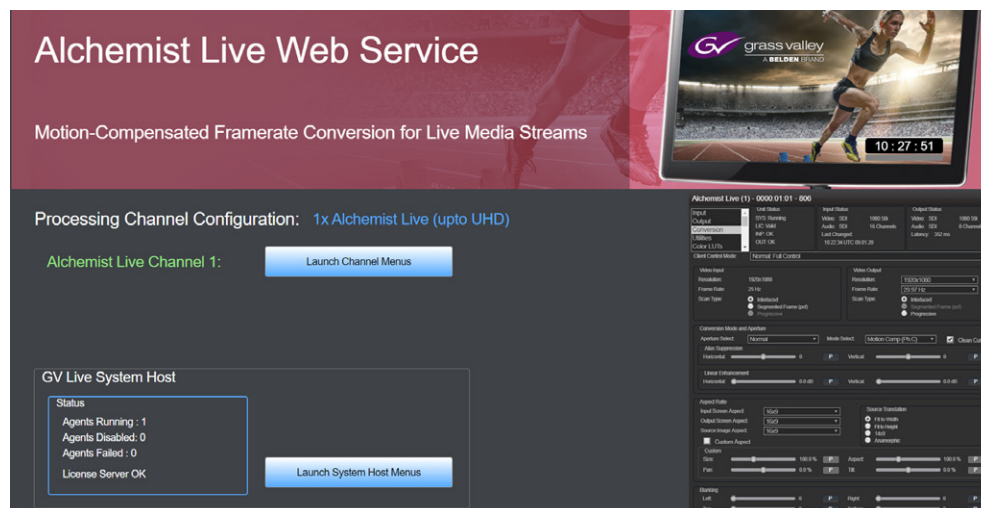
Alchemist Live Web Service

Motion-Compensated Framerate Conversion for Live Media Streams

grass valley
A BELDEN BRAND

10 : 27 : 51

Processing Channel Configuration: 1x Alchemist Live (upto UHD)

Alchemist Live Channel 1:

Launch Channel Menus

GV Live System Host

Status

Agents Running : 1
Agents Disabled: 0
Agents Failed : 0
License Server OK

Launch System Host Menus

Alchemist Live (1) - 0000:01:01 - 806

Input
Output
Conversion
Utilities
Color LUTs

Unit Status
SYS: Running
LIC: Valid
INP: OK
OUT: OK

Input Status
Video: SDI 1080 59i
Audio: SDI 16 Channels
Last Changed:
10:22:34 UTC 09.01.20

Output Status
Video: SDI 1080 59i
Audio: SDI 8 Channels
Latency: 352 ms

Client Control Mode: Normal: Full Control

Video Input
Resolution: 1920x1080
Frame Rate: 25 Hz
Scan Type: Interlaced
Segmented Frame (psf)
Progressive

Video Output
Resolution: 1920x1080
Frame Rate: 29.97 Hz
Scan Type: Interlaced
Segmented Frame (psf)
Progressive

Conversion Mode and Aperture
Aperture Select: Normal
Mode Select: Motion Comp (Ph.C)
Clean Cut
Alias Suppression
Horizontal 0 P
Vertical 0 P

Linear Enhancement
Horizontal 0.0 dB P
Vertical 0.0 dB P

Aspect Ratio
Input Screen Aspect: 16x9
Output Screen Aspect: 16x9
Source Image Aspect: 16x9
Custom Aspect
Source Translation
Fit to Width
Fit to Height
14x9
Anamorphic
Custom
Size 100.0 % P
Aspect 100.0 % P
Pan 0.0 % P
Tilt 0.0 % P

Blanking
Left 0 P
Right 0 P